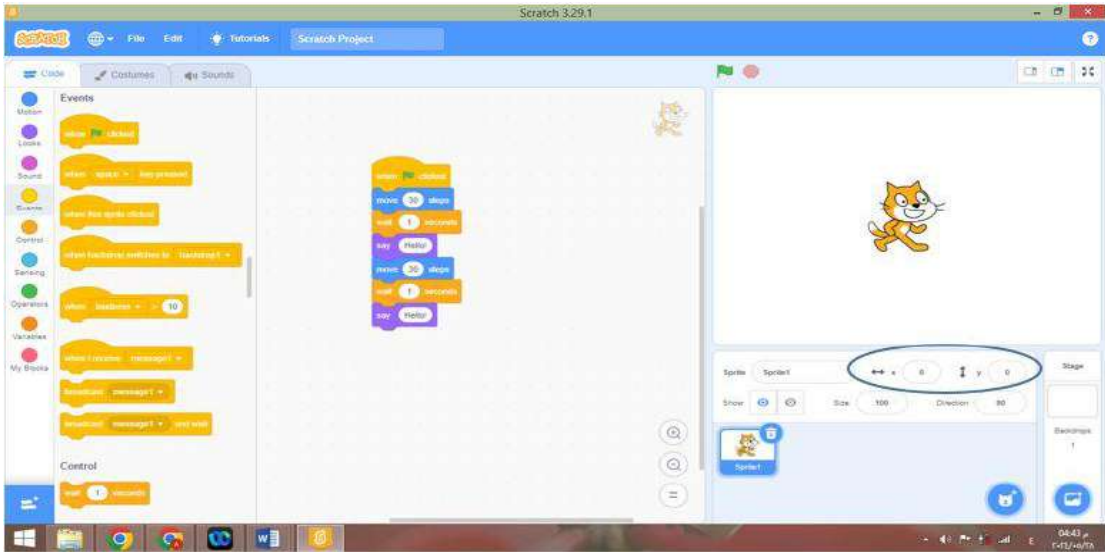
Scratch 3.29.1

Scratch File Edit Tutorials Scratch Project

Code Costumes Sounds

Motion
Looks
Sound
Events
Control
Sensing
Operators
Variables
My Blocks

Events

when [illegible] clicked

when space key pressed

when this sprite clicked

when backdrop switches to backdrop1

when loudness > 10

when I receive message1

broadcast message1

broadcast message1 and wait

Control

wait 1 seconds

when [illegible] clicked
move 30 steps
wait 1 seconds
say Hello!
move 30 steps
wait 1 seconds
say Hello!

Sprite Sprite1 x 0 y 0
Show Size 100 Direction 90

Sprite1

Stage

Backdrops
1

04:43